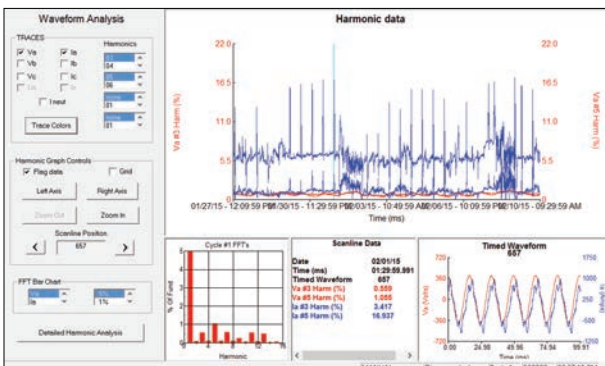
Waveform Analysis

TRACES
Va
Ia
Harmonics
Vb
Ib
03
04
Vc
Ic
05
06
Vn
In
none
I neut
01
none
01
Trace Colors

Harmonic Graph Controls
Flag data
Grid
Left Axis
Right Axis
Zoom Out
Zoom In
Scanline Position
657

FFT Bar Chart
Va
Ia
0%
1%

Detailed Harmonic Analysis

Harmonic data
22.0
16.5
11.0
5.5
0
22.0
16.5
11.0
5.5
0
Va #3 Harm (%)
Va #3 Harm (%)
01/27/15 - 12:09:59 PM
01/30/15 - 11:29:59 PM
02/03/15 - 10:49:59 AM
02/06/15 - 10:09:59 PM
02/10/15 - 09:29:59 AM
Time (ms)

Cycle #1 FFT's
% Of Fund
Harmonic

Scanline Data
| | |
|---|---|
| Date | 02/01/15 |
| Time (ms) | 01:29:59.991 |
| Timed Waveform | 657 |
| Va #3 Harm (%) | 0.559 |
| Va #5 Harm (%) | 1.055 |
| Ia #3 Harm (%) | 3.417 |
| Ia #5 Harm (%) | 16.937 |

Timed Waveform
657
720
360
0
-360
-720
1750
875
0
Va (Volts)
Ia (Amps)
0.00
24.98
49.96
74.94
99.91
Time (ms)